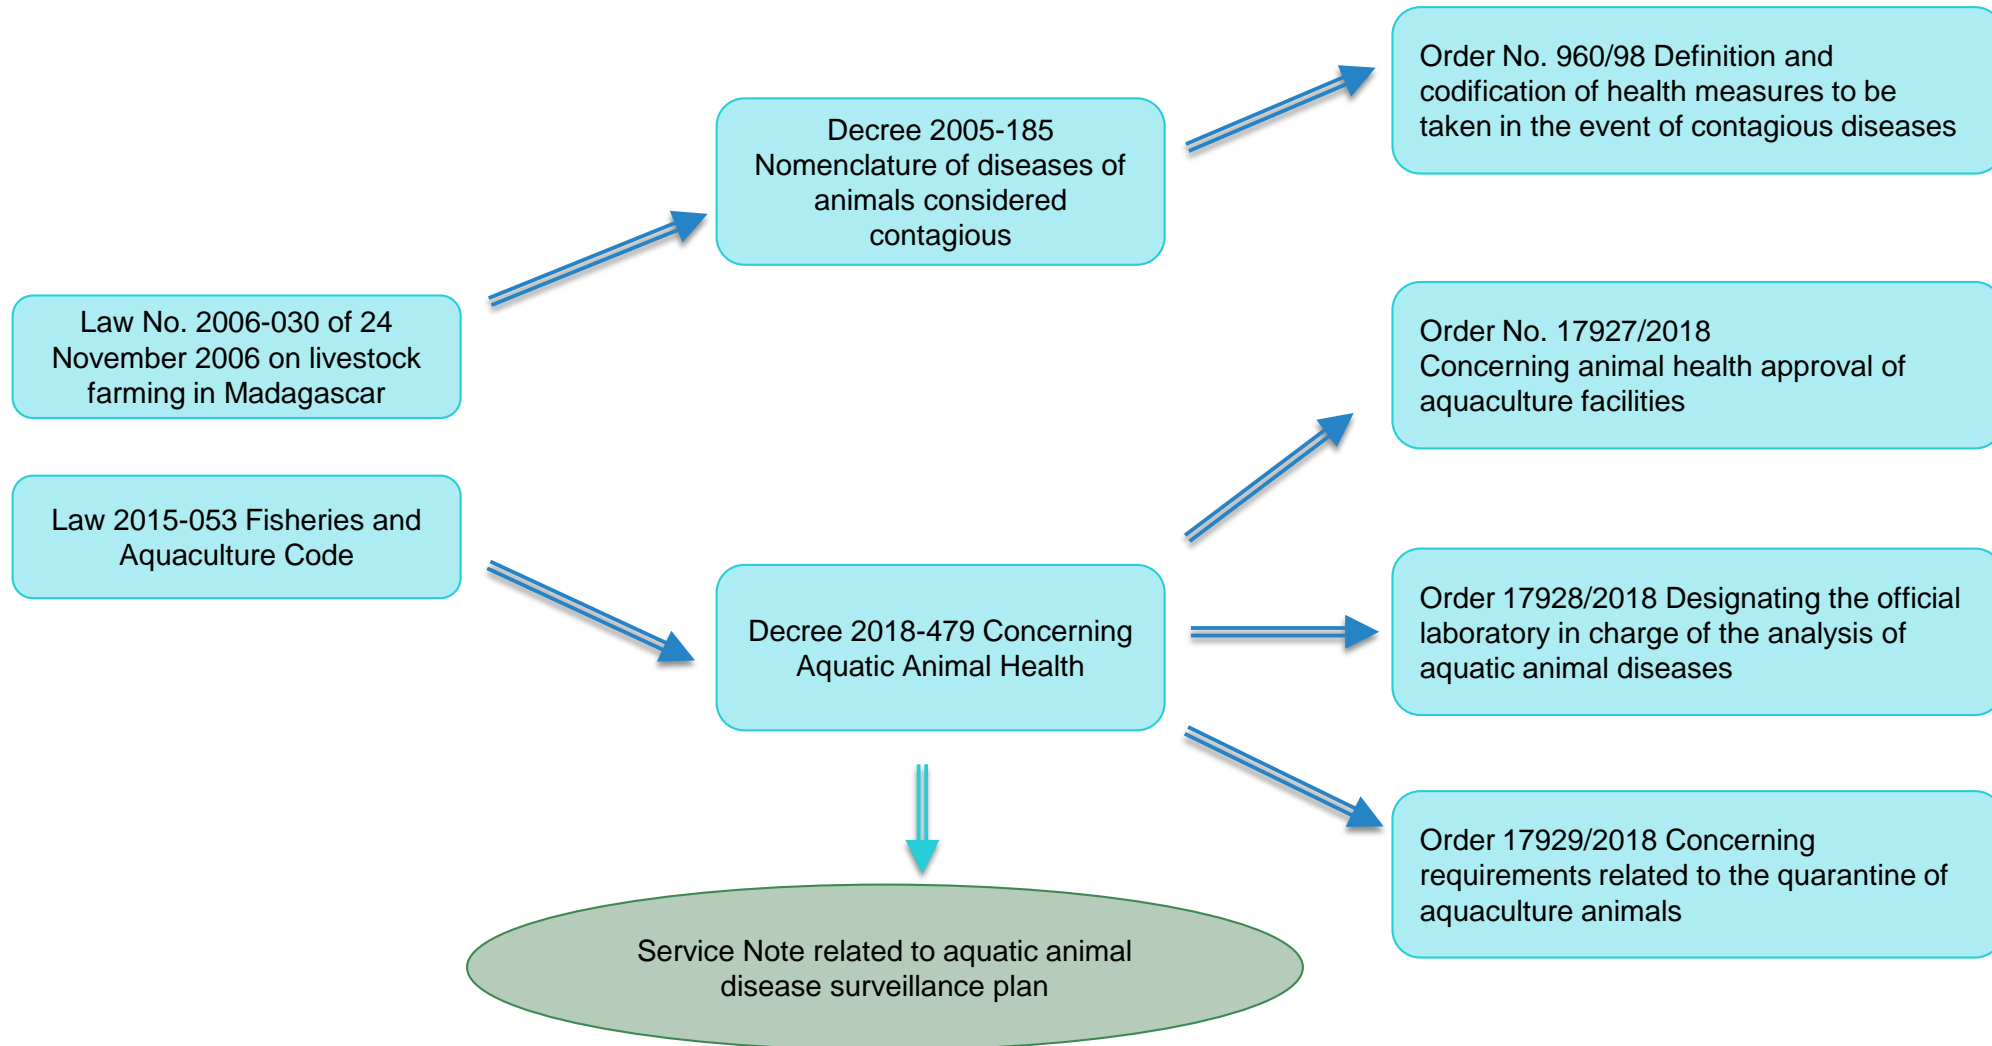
Law No. 2006-030 of 24 November 2006 on livestock farming in Madagascar

Law 2015-053 Fisheries and Aquaculture Code

Decree 2005-185 Nomenclature of diseases of animals considered contagious

Decree 2018-479 Concerning Aquatic Animal Health

Order No. 960/98 Definition and codification of health measures to be taken in the event of contagious diseases

Order No. 17927/2018 Concerning animal health approval of aquaculture facilities

Order 17928/2018 Designating the official laboratory in charge of the analysis of aquatic animal diseases

Order 17929/2018 Concerning requirements related to the quarantine of aquaculture animals

Service Note related to aquatic animal disease surveillance plan